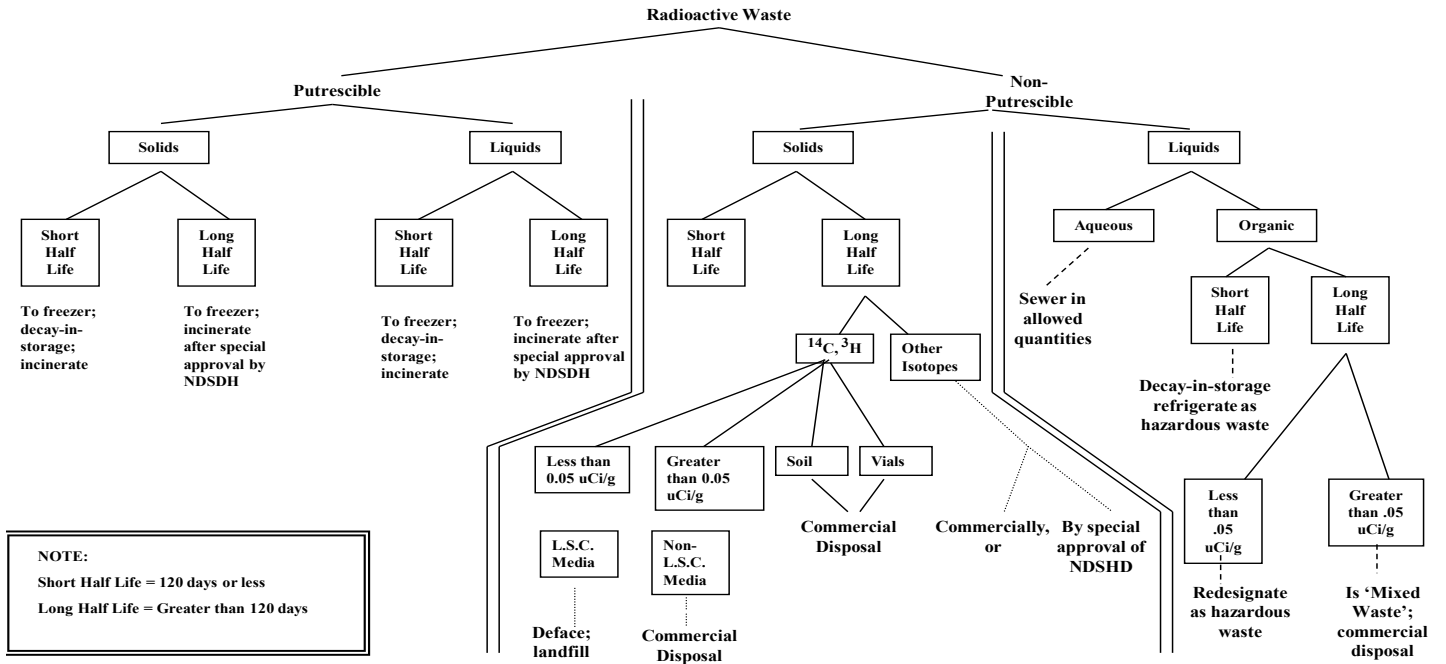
Radioactive Waste

Putrescible

Solids

Short Half Life

To freezer; decay-in-storage; incinerate

Long Half Life

To freezer; incinerate after special approval by NDSDH

Liquids

Short Half Life

To freezer; decay-in-storage; incinerate

Long Half Life

To freezer; incinerate after special approval by NDSDH

Non-Putrescible

Solids

Short Half Life

Long Half Life

$^{14}C$, $^{3}H$

Less than 0.05 uCi/g

L.S.C. Media

Deface; landfill

Greater than 0.05 uCi/g

Non-L.S.C. Media

Commercial Disposal

Soil

Vials

Commercial Disposal

Other Isotopes

Commercially, or

By special approval of NDSHD

Liquids

Aqueous

Sewer in allowed quantities

Organic

Short Half Life

Decay-in-storage refrigerate as hazardous waste

Long Half Life

Less than .05 uCi/g

Redesignate as hazardous waste

Greater than .05 uCi/g

Is 'Mixed Waste'; commercial disposal

NOTE:

Short Half Life = 120 days or less

Long Half Life = Greater than 120 days